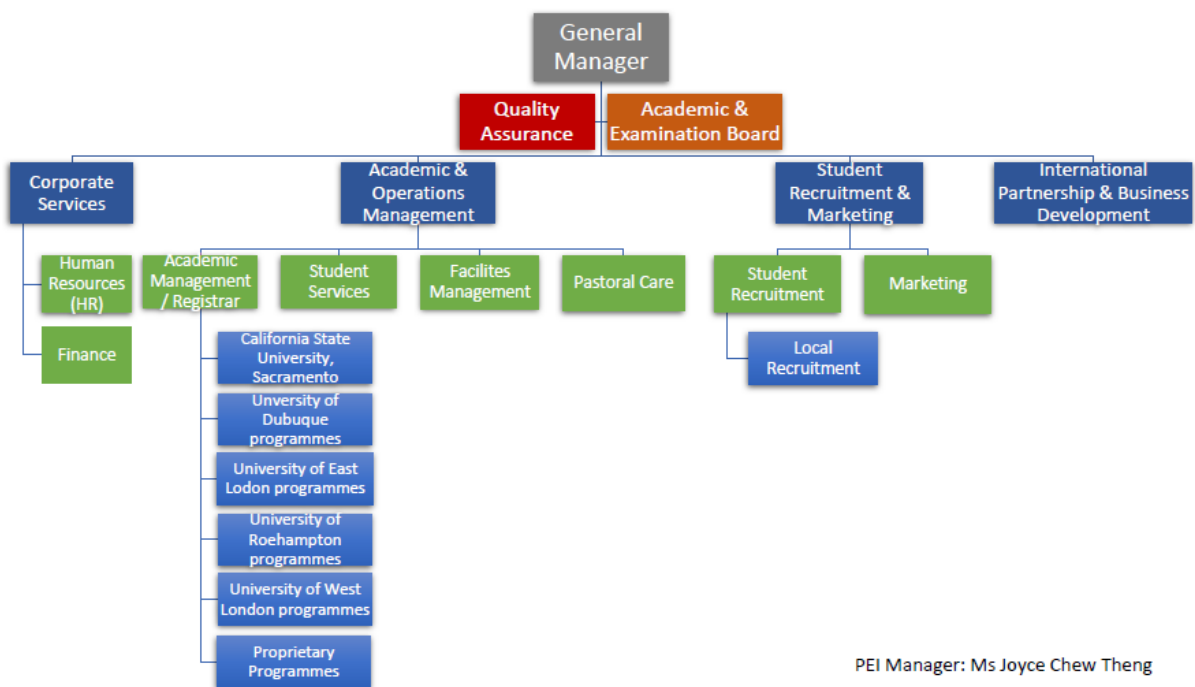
General Manager

Quality Assurance

Academic & Examination Board

Corporate Services

Academic & Operations Management

Student Recruitment & Marketing

International Partnership & Business Development

Human Resources (HR)

Finance

Academic Management / Registrar

Student Services

Facilites Management

Pastoral Care

Student Recruitment

Marketing

Local Recruitment

California State University, Sacramento

University of Dubuque programmes

University of East Lodon programmes

University of Roehampton programmes

University of West London programmes

Proprietary Programmes

PEI Manager: Ms Joyce Chew Theng